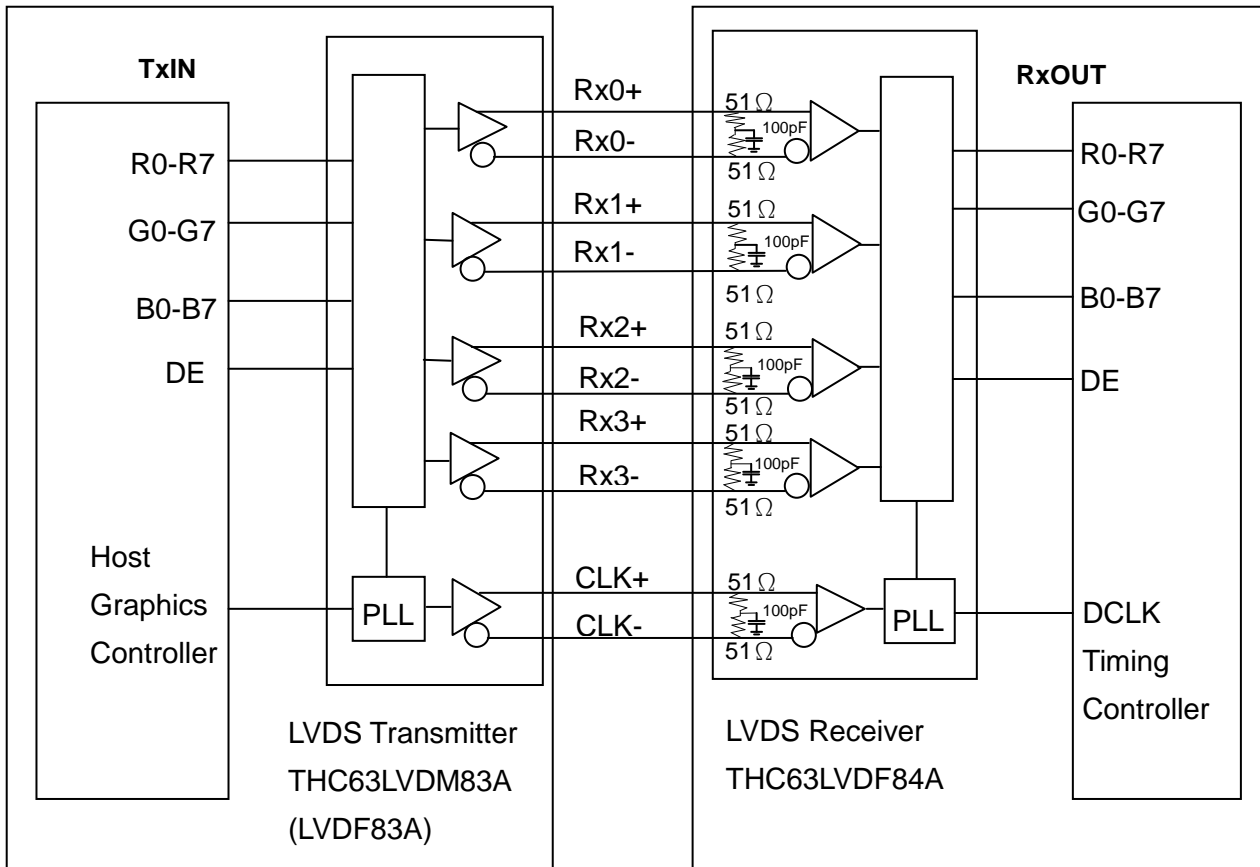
TxIN

R0-R7

G0-G7

B0-B7

DE

Host Graphics Controller

PLL

LVDS Transmitter THC63LVDM83A (LVDF83A)

Rx0+

Rx0-

Rx1+

Rx1-

Rx2+

Rx2-

Rx3+

Rx3-

CLK+

CLK-

51$\Omega$

100pF

51$\Omega$

51$\Omega$

100pF

51$\Omega$

51$\Omega$

100pF

51$\Omega$

51$\Omega$

100pF

51$\Omega$

51$\Omega$

100pF

51$\Omega$

PLL

LVDS Receiver THC63LVDF84A

RxOUT

R0-R7

G0-G7

B0-B7

DE

DCLK

Timing Controller